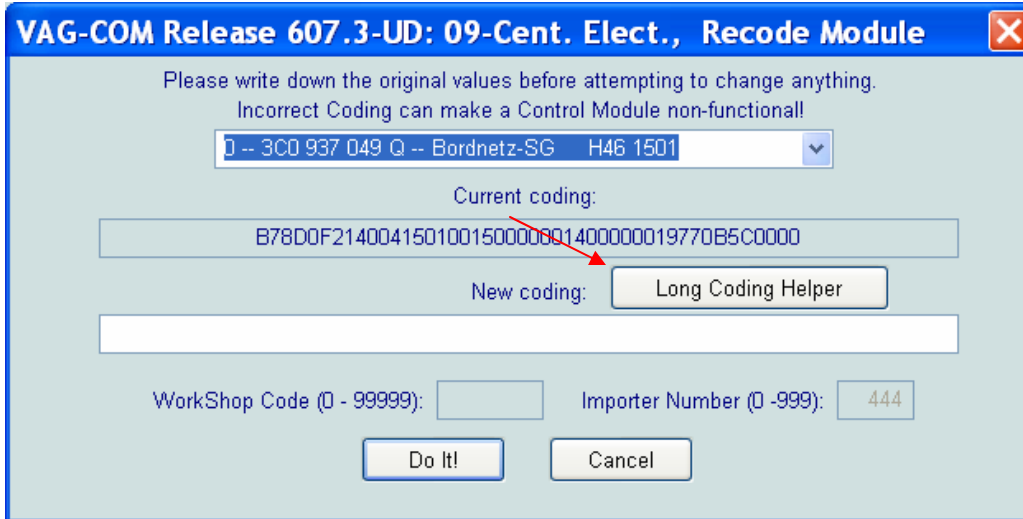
VAG-COM Release 607.3-UD: 09-Cent. Elect., Recode Module

Please write down the original values before attempting to change anything.
Incorrect Coding can make a Control Module non-functional!

0 -- 3C0 937 049 Q -- Bordnetz-SG H46 1501

Current coding:

B78D0F2140041501001500000014000000019770B5C0000

New coding:

Long Coding Helper

WorkShop Code (0 - 99999):

Importer Number (0 -999):

444

Do It!

Cancel